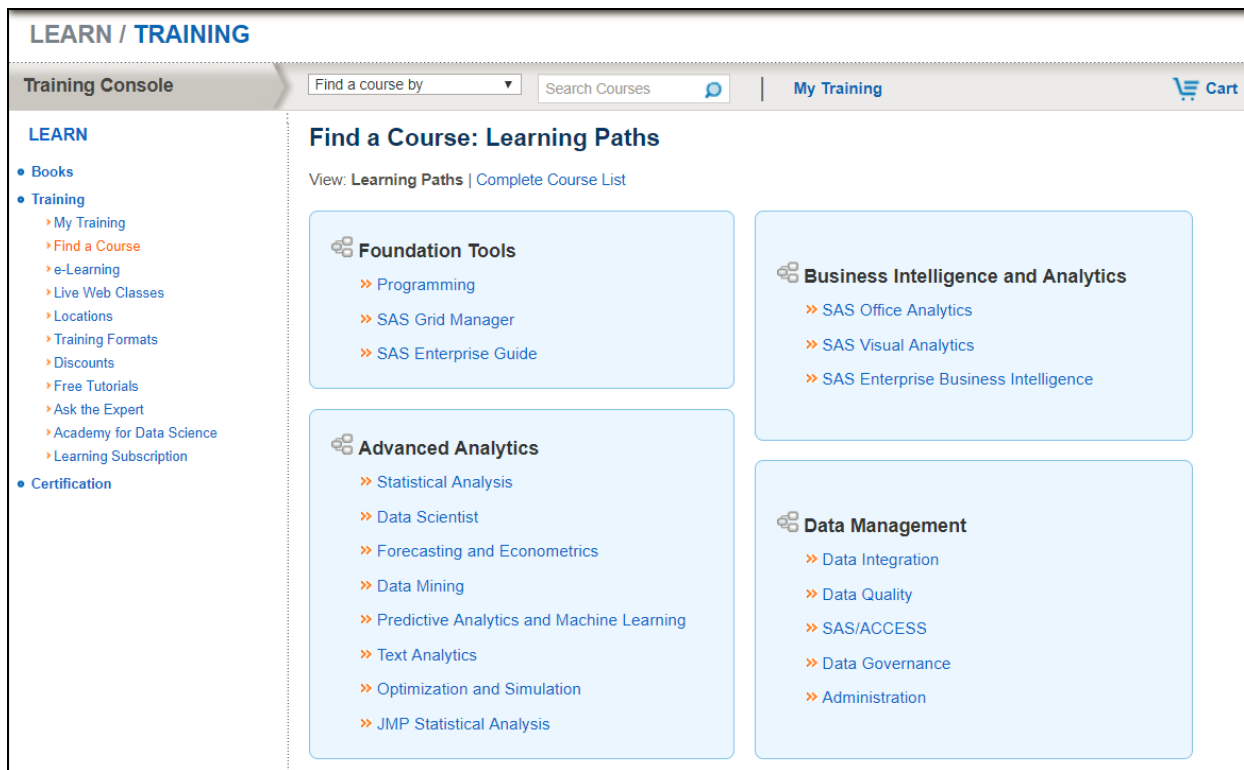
LEARN / TRAINING

Training Console

Find a course by

Search Courses

My Training

Cart

LEARN

• Books
• Training
My Training
Find a Course
e-Learning
Live Web Classes
Locations
Training Formats
Discounts
Free Tutorials
Ask the Expert
Academy for Data Science
Learning Subscription
• Certification

Find a Course: Learning Paths

View: Learning Paths | Complete Course List

Foundation Tools
» Programming
» SAS Grid Manager
» SAS Enterprise Guide

Advanced Analytics
» Statistical Analysis
» Data Scientist
» Forecasting and Econometrics
» Data Mining
» Predictive Analytics and Machine Learning
» Text Analytics
» Optimization and Simulation
» JMP Statistical Analysis

Business Intelligence and Analytics
» SAS Office Analytics
» SAS Visual Analytics
» SAS Enterprise Business Intelligence

Data Management
» Data Integration
» Data Quality
» SAS/ACCESS
» Data Governance
» Administration